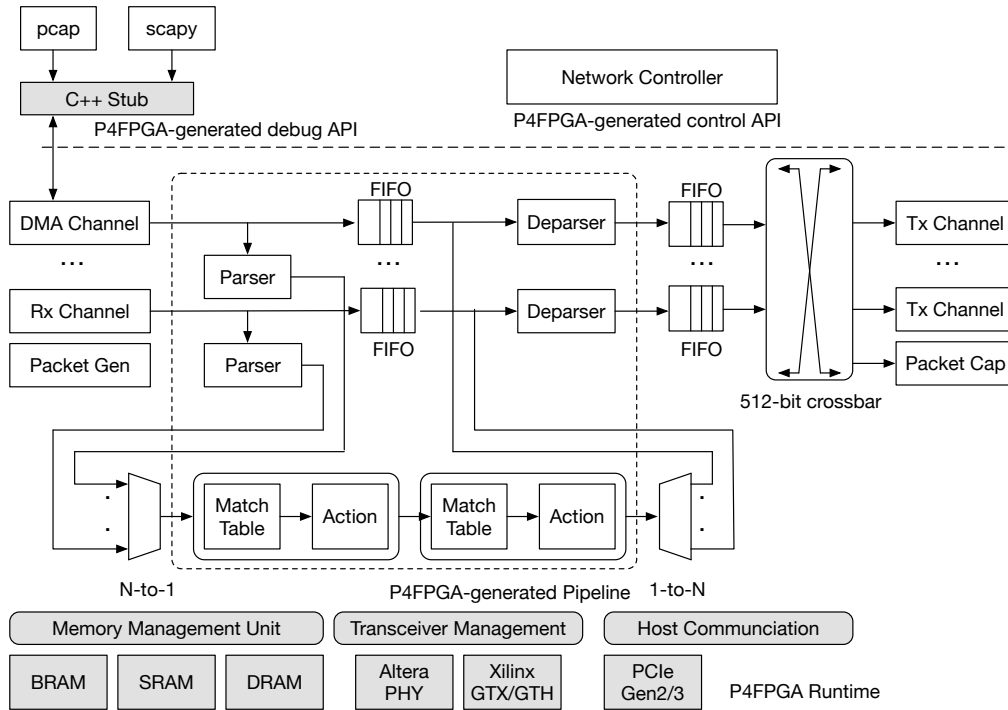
pcap

scapy

C++ Stub

P4FPGA-generated debug API

Network Controller

P4FPGA-generated control API

DMA Channel

...

Rx Channel

Packet Gen

Parser

Parser

FIFO

...

FIFO

Deparser

Deparser

FIFO

...

FIFO

512-bit crossbar

Tx Channel

...

Tx Channel

Packet Cap

Match Table

Action

Match Table

Action

N-to-1

P4FPGA-generated Pipeline

1-to-N

Memory Management Unit

Transceiver Management

Host Communciation

BRAM

SRAM

DRAM

Altera PHY

Xilinx GTX/GTH

PCIe Gen2/3

P4FPGA Runtime